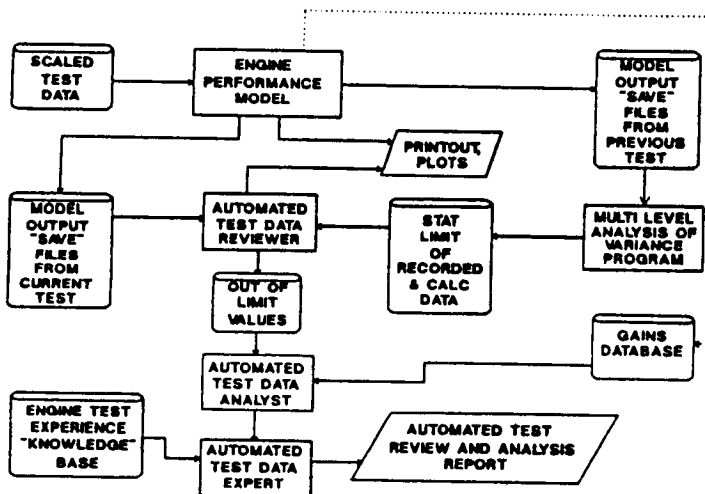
SCALED TEST DATA

ENGINE PERFORMANCE MODEL

MODEL OUTPUT "SAVE" FILES FROM PREVIOUS TEST

PRINTOUT, PLOTS

MODEL OUTPUT "SAVE" FILES FROM CURRENT TEST

AUTOMATED TEST DATA REVIEWER

STAT LIMIT OF RECORDED & CALC DATA

MULTI LEVEL ANALYSIS OF VARIANCE PROGRAM

OUT OF LIMIT VALUES

GAINS DATABASE

AUTOMATED TEST DATA ANALYST

ENGINE TEST EXPERIENCE "KNOWLEDGE" BASE

AUTOMATED TEST DATA EXPERT

AUTOMATED TEST REVIEW AND ANALYSIS REPORT